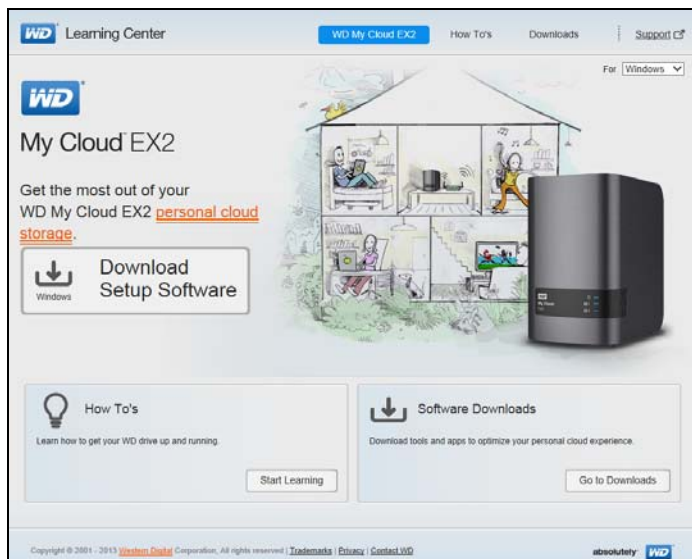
WD Learning Center

WD My Cloud EX2 How To's Downloads Support

For Windows

WD

My Cloud EX2

Get the most out of your WD My Cloud EX2 personal cloud storage.

Windows

Download Setup Software

WD My Cloud

How To's

Learn how to get your WD drive up and running.

Start Learning

Software Downloads

Download tools and apps to optimize your personal cloud experience.

Go to Downloads

Copyright © 2001 - 2013 Western Digital Corporation, All rights reserved | Trademarks | Privacy | Contact WD

absolutely WD